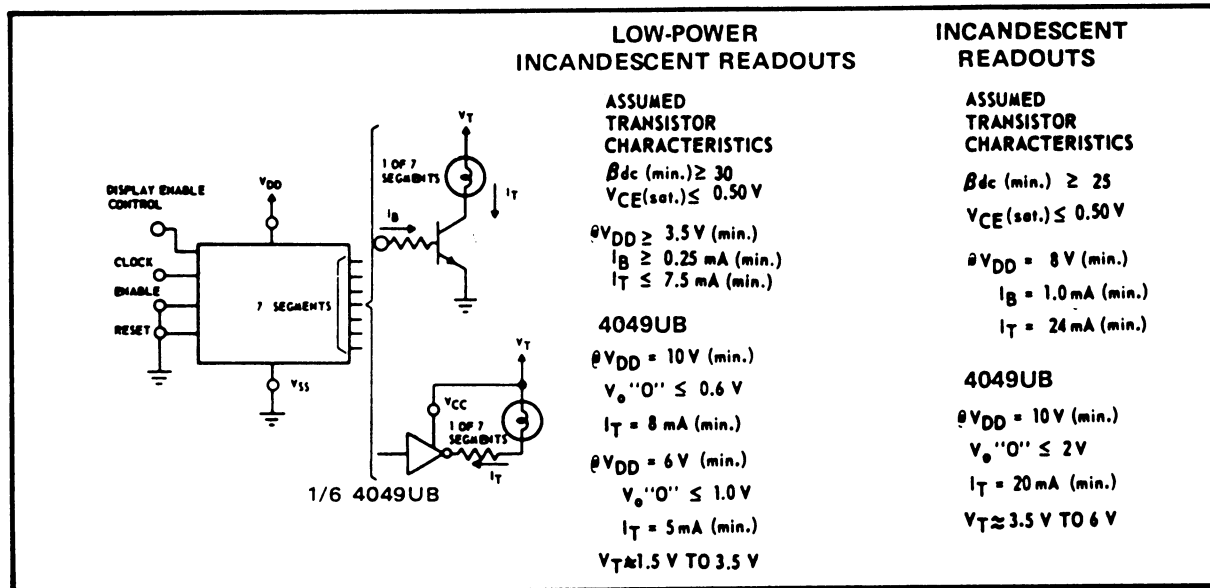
DISPLAY ENABLE CONTROL

CLOCK

ENABLE

RESET

$V_{DD}$

7 SEGMENTS

$V_{SS}$

$V_T$

1 OF 7 SEGMENTS

$I_T$

$I_B$

$V_T$

$V_{CC}$

1 OF 7 SEGMENTS

$I_T$

1/6 4049UB

LOW-POWER INCANDESCENT READOUTS

ASSUMED TRANSISTOR CHARACTERISTICS

$\beta$dc (min.) ≥ 30

$V_{CE}$(sat.) ≤ 0.50 V

@$V_{DD}$ ≥ 3.5 V (min.)

$I_B$ ≥ 0.25 mA (min.)

$I_T$ ≤ 7.5 mA (min.)

4049UB

@$V_{DD}$ = 10 V (min.)

$V_o$"0" ≤ 0.6 V

$I_T$ = 8 mA (min.)

@$V_{DD}$ = 6 V (min.)

$V_o$"0" ≤ 1.0 V

$I_T$ = 5 mA (min.)

$V_T$≈1.5 V TO 3.5 V

INCANDESCENT READOUTS

ASSUMED TRANSISTOR CHARACTERISTICS

$\beta$dc (min.) ≥ 25

$V_{CE}$(sat.) ≤ 0.50 V

@$V_{DD}$ = 8 V (min.)

$I_B$ = 1.0 mA (min.)

$I_T$ = 24 mA (min.)

4049UB

@$V_{DD}$ = 10 V (min.)

$V_o$"0" ≤ 2 V

$I_T$ = 20 mA (min.)

$V_T$≈ 3.5 V TO 6 V